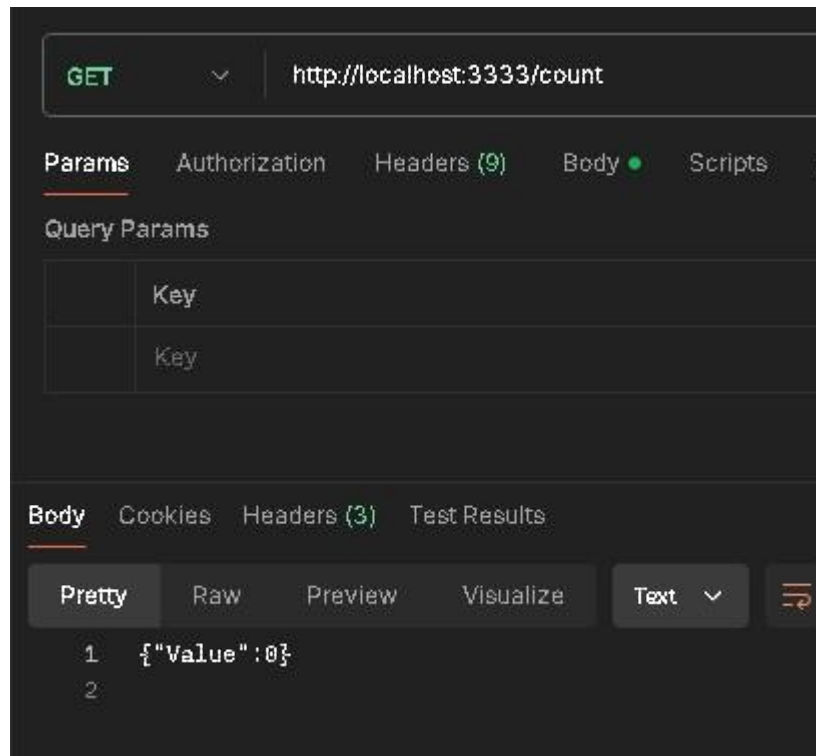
GET http://localhost:3333/count

Params Authorization Headers (9) Body Scripts

Query Params

| | Key |
|---|---|
| | Key |

Body Cookies Headers (3) Test Results

Pretty Raw Preview Visualize Text

1 {"Value":0}
2